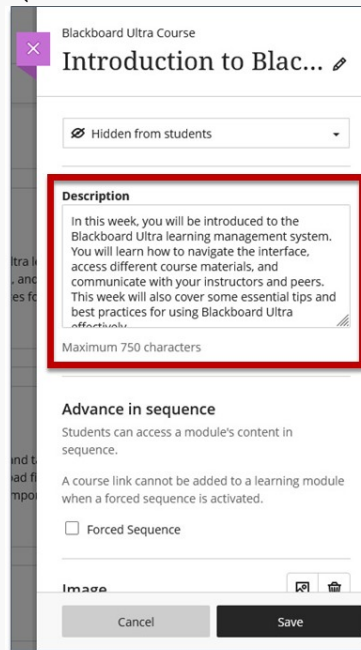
Blackboard Ultra Course

Introduction to Blac...

Hidden from students

Description

In this week, you will be introduced to the Blackboard Ultra learning management system. You will learn how to navigate the interface, access different course materials, and communicate with your instructors and peers. This week will also cover some essential tips and best practices for using Blackboard Ultra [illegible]

Maximum 750 characters

Advance in sequence

Students can access a module's content in sequence.

A course link cannot be added to a learning module when a forced sequence is activated.

Forced Sequence

Image

Cancel

Save

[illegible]ltra l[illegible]
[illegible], and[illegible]
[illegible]es fo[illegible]

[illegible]nd t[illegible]
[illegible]ad f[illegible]
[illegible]mpo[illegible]